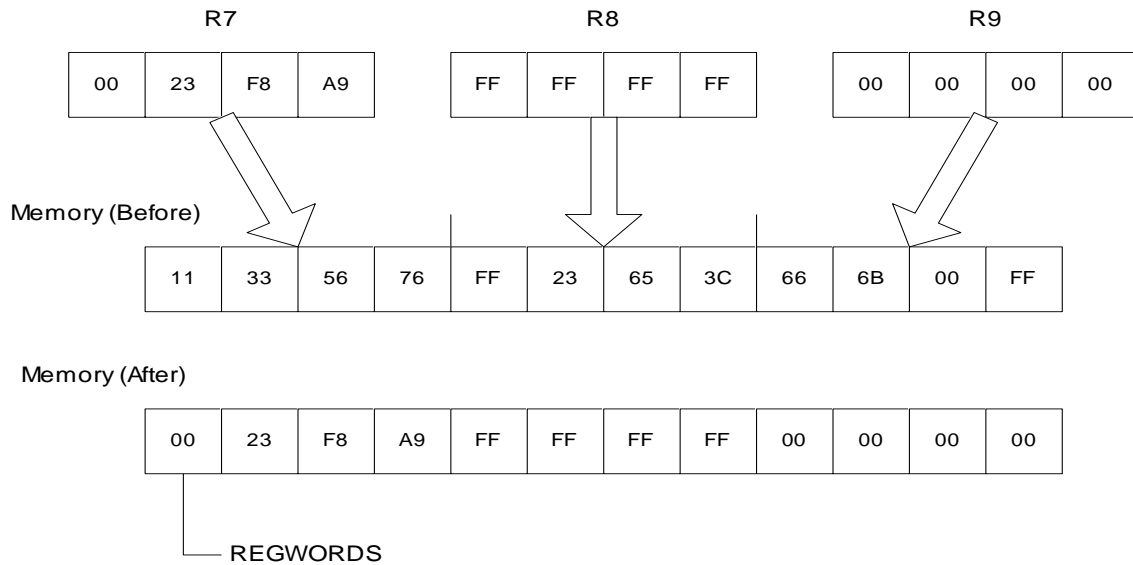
R7

R8

R9

| 00 | 23 | F8 | A9 |
|---|---|---|---|

| FF | FF | FF | FF |
|---|---|---|---|

| 00 | 00 | 00 | 00 |
|---|---|---|---|

Memory (Before)

| 11 | 33 | 56 | 76 | FF | 23 | 65 | 3C | 66 | 6B | 00 | FF |
|---|---|---|---|---|---|---|---|---|---|---|---|

Memory (After)

| 00 | 23 | F8 | A9 | FF | FF | FF | FF | 00 | 00 | 00 | 00 |
|---|---|---|---|---|---|---|---|---|---|---|---|

REGWORDS